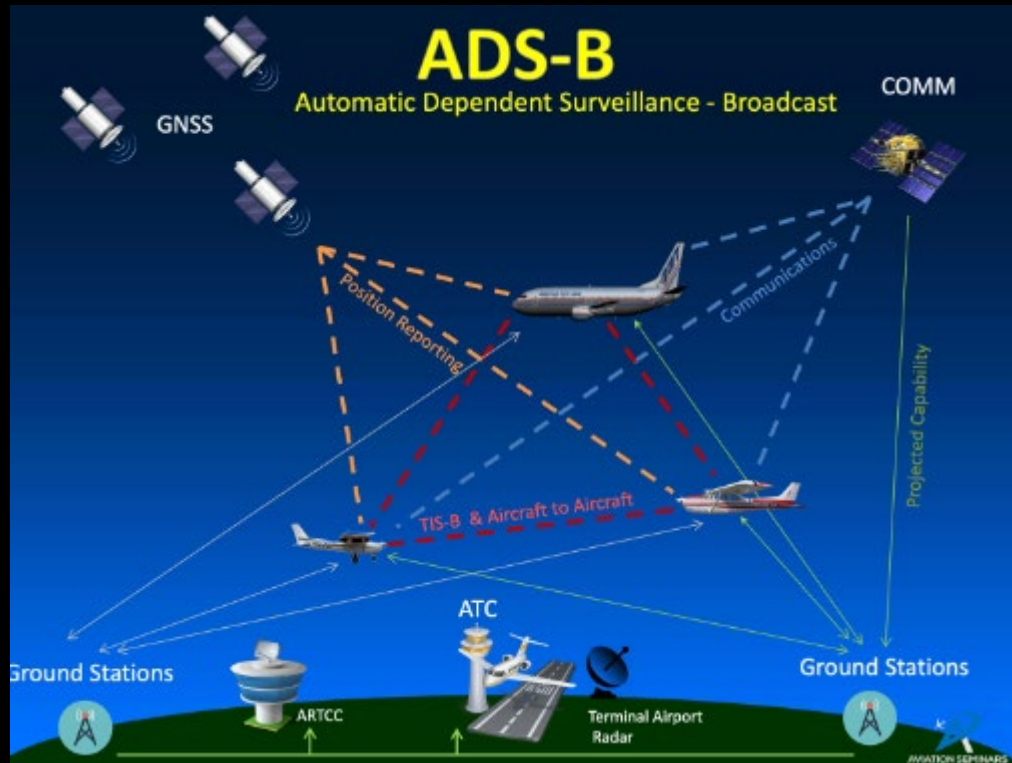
ADS-B
Automatic Dependent Surveillance - Broadcast

GNSS

COMM

Position Reporting

Communications

Projected Capability

TIS-B & Aircraft to Aircraft

ATC

Ground Stations

Ground Stations

ARTCC

Terminal Airport Radar

AVIATION SEMINARS